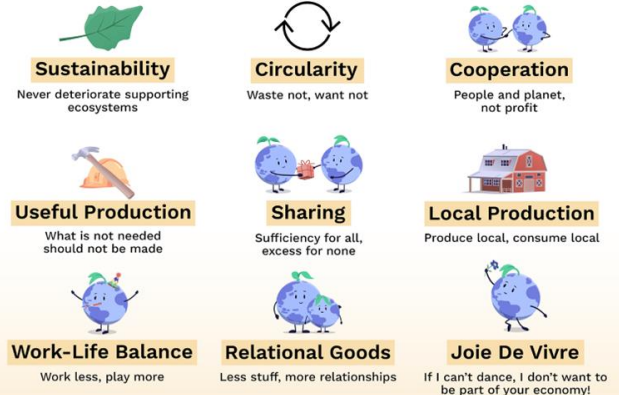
Sustainability
Never deteriorate supporting ecosystems

Circularity
Waste not, want not

Cooperation
People and planet, not profit

Useful Production
What is not needed should not be made

Sharing
Sufficiency for all, excess for none

Local Production
Produce local, consume local

Work-Life Balance
Work less, play more

Relational Goods
Less stuff, more relationships

Joie De Vivre
If I can't dance, I don't want to be part of your economy!